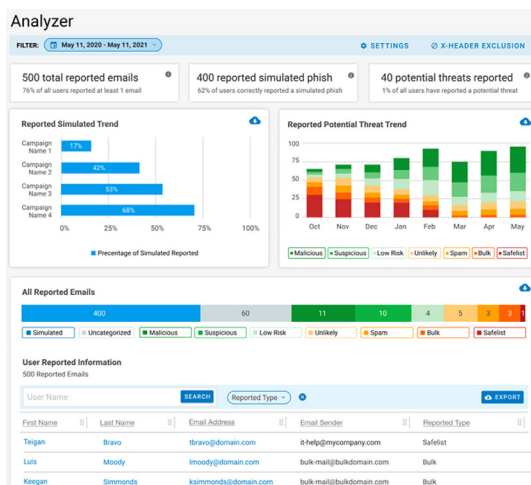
Analyzer

FILTER: May 11, 2020 - May 11, 2021

SETTINGS

X-HEADER EXCLUSION

500 total reported emails
76% of all users reported at least 1 email

400 reported simulated phish
62% of users correctly reported a simulated phish

40 potential threats reported
1% of all users have reported a potential threat

Reported Simulated Trend

| | |
|---|---|
| Campaign Name 1 | 17% |
| Campaign Name 2 | 42% |
| Campaign Name 3 | 53% |
| Campaign Name 4 | 68% |

0% 25% 50% 75% 100%

Precentage of Simulated Reported

Reported Potential Threat Trend

100 75 50 25 0

Oct Nov Dec Jan Feb Mar Apr May

Malicious Suspicious Low Risk Unlikely Spam Bulk Safelist

All Reported Emails

| 400 | 60 | 11 | 10 | 4 | 5 | 3 | 1 |
|---|---|---|---|---|---|---|---|

Simulated Uncategorized Malicious Suspicious Low Risk Unlikely Spam Bulk Safelist

User Reported Information
500 Reported Emails

User Name SEARCH Reported Type EXPORT

| First Name | Last Name | Email Address | Email Sender | Reported Type |
|---|---|---|---|---|
| Teigan | Bravo | tbravo@domain.com | it-help@mycompany.com | Safelist |
| Luis | Moody | lmoody@domain.com | bulk-mail@bulkdomain.com | Bulk |
| Keegan | Simmonds | ksimmonds@domain.com | bulk-mail@bulkdomain.com | Bulk |